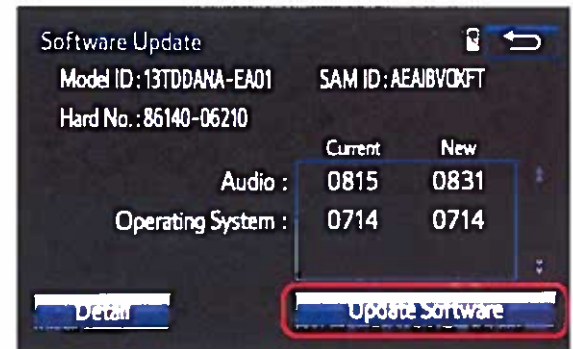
Software Update

Model ID : 13TDDANA-EA01 SAM ID : AEAIBVOXFT

Hard No. : 86140-06210

| | Current | New |
|---|---|---|
| Audio : | 0815 | 0831 |
| Operating System : | 0714 | 0714 |

Detail

Update Software